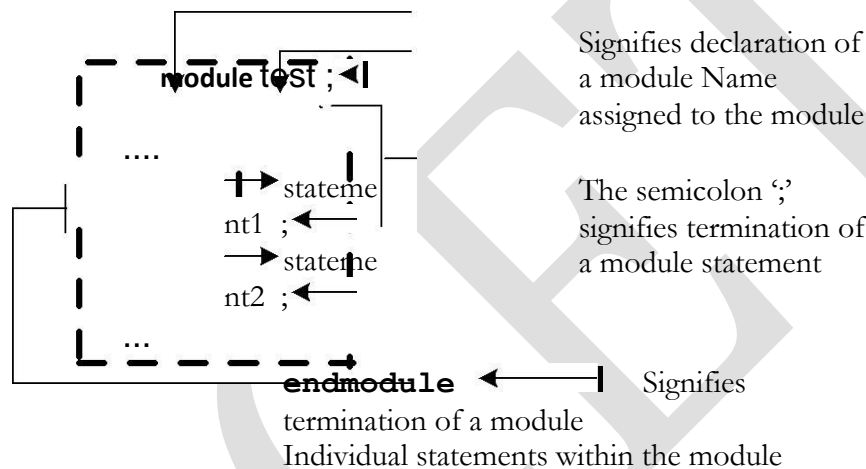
module test ;

....

statement1 ;

statement2 ;

...

endmodule

Signifies declaration of a module Name assigned to the module

The semicolon ';' signifies termination of a module statement

Signifies termination of a module

Individual statements within the module